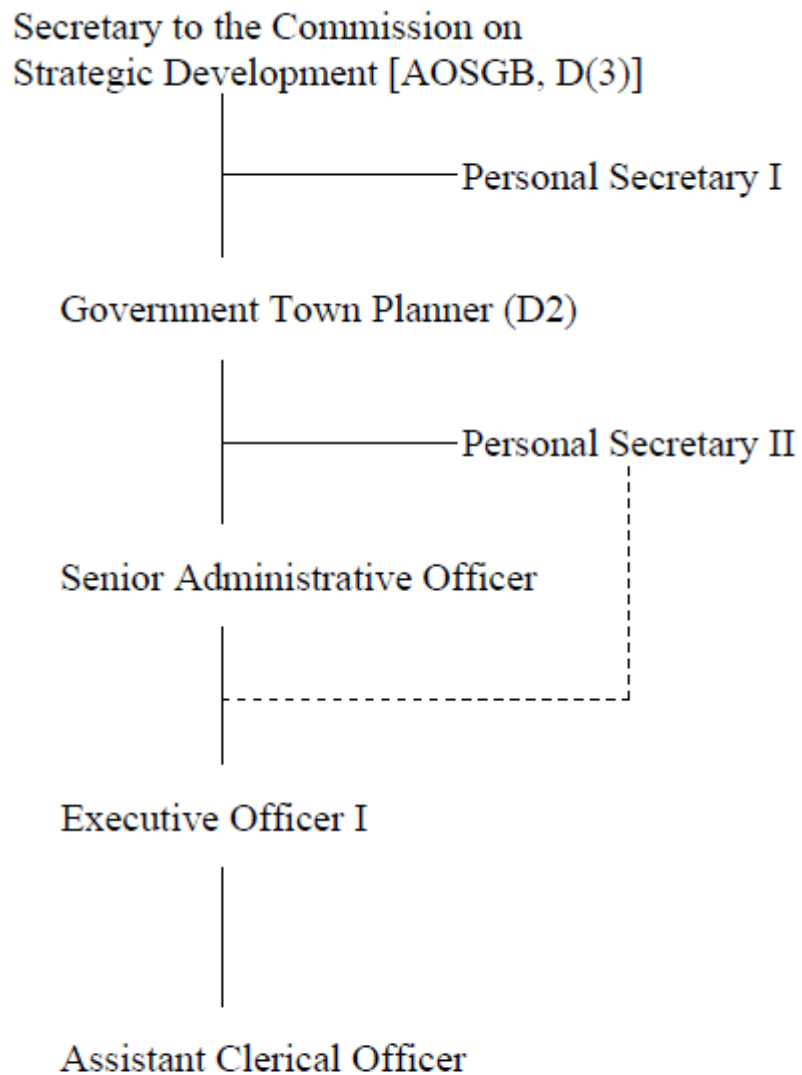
Secretary to the Commission on Strategic Development [AOSGB, D(3)]

Personal Secretary I

Government Town Planner (D2)

Personal Secretary II

Senior Administrative Officer

Executive Officer I

Assistant Clerical Officer